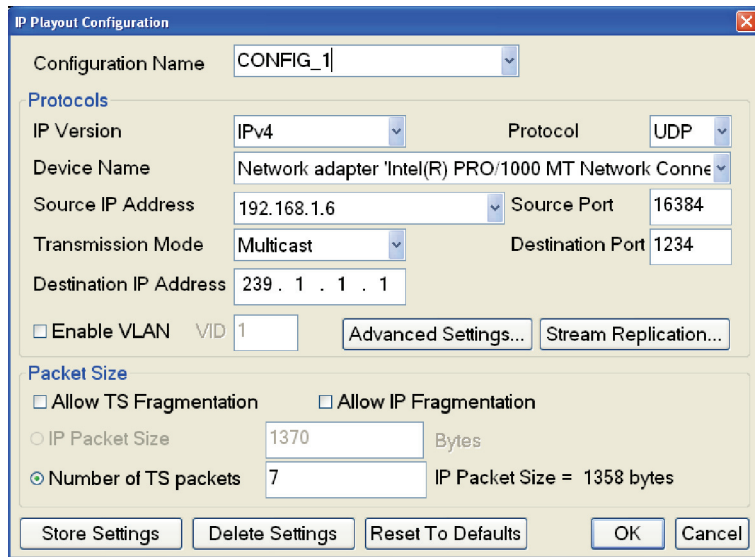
IP Playout Configuration

Configuration Name CONFIG_1

Protocols

IP Version IPv4

Protocol UDP

Device Name Network adapter 'Intel(R) PRO/1000 MT Network Conne

Source IP Address 192.168.1.6

Source Port 16384

Transmission Mode Multicast

Destination Port 1234

Destination IP Address 239 . 1 . 1 . 1

☐ Enable VLAN VID 1

Advanced Settings...

Stream Replication...

Packet Size

☐ Allow TS Fragmentation

☐ Allow IP Fragmentation

○ IP Packet Size 1370 Bytes

⊙ Number of TS packets 7

IP Packet Size = 1358 bytes

Store Settings

Delete Settings

Reset To Defaults

OK

Cancel